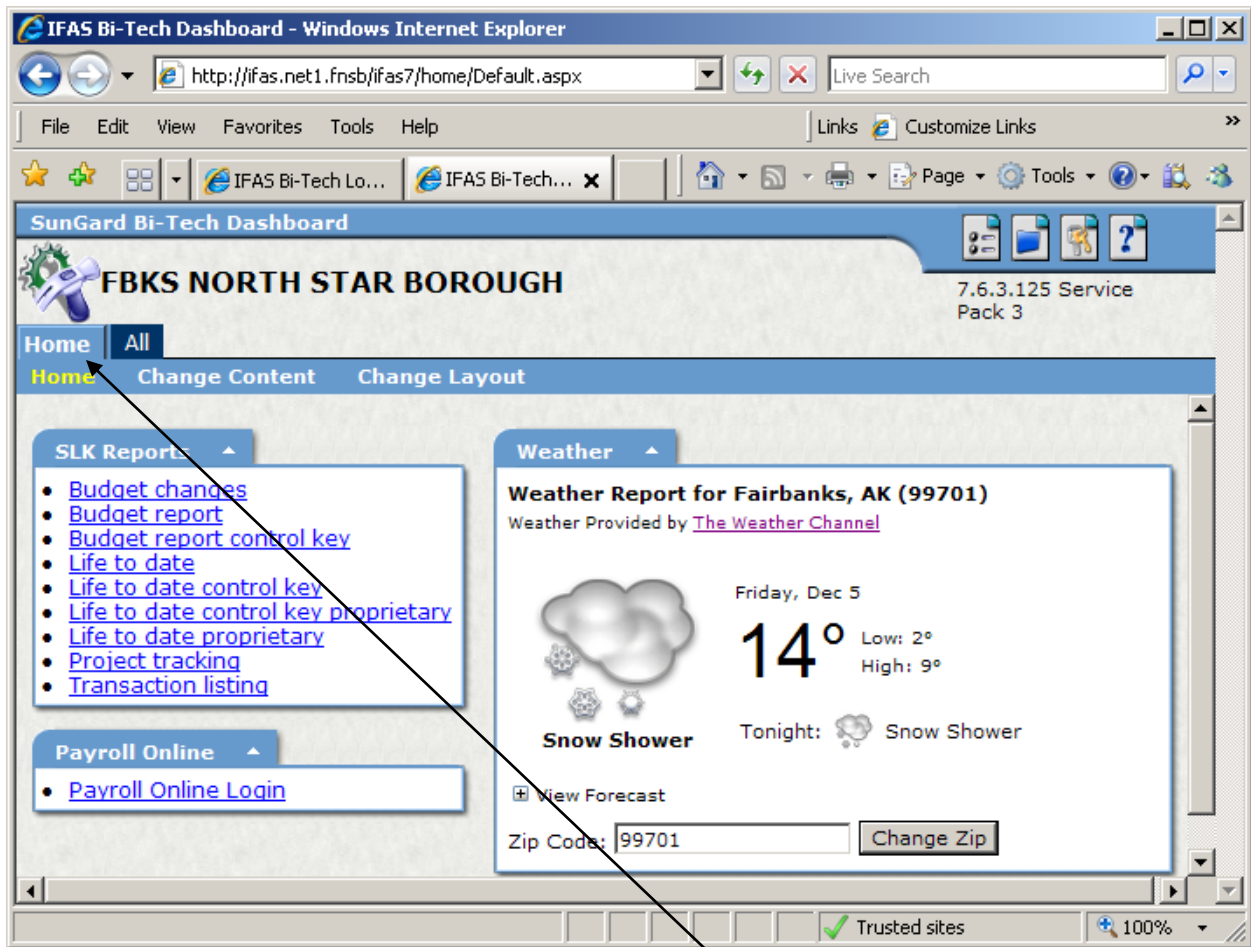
IFAS Bi-Tech Dashboard - Windows Internet Explorer

http://ifas.net1.fnsb/ifas7/home/Default.aspx

Live Search

File Edit View Favorites Tools Help

Links Customize Links

IFAS Bi-Tech Lo...

IFAS Bi-Tech...

Page Tools

SunGard Bi-Tech Dashboard

FBKS NORTH STAR BOROUGH

7.6.3.125 Service Pack 3

Home All

Home Change Content Change Layout

SLK Reports

- Budget changes
- Budget report
- Budget report control key
- Life to date
- Life to date control key
- Life to date control key proprietary
- Life to date proprietary
- Project tracking
- Transaction listing

Payroll Online

- Payroll Online Login

Weather

Weather Report for Fairbanks, AK (99701)

Weather Provided by The Weather Channel

Friday, Dec 5

14°

Low: 2°
High: 9°

Snow Shower

Tonight: Snow Shower

View Forecast

Zip Code: 99701 Change Zip

Trusted sites

100%